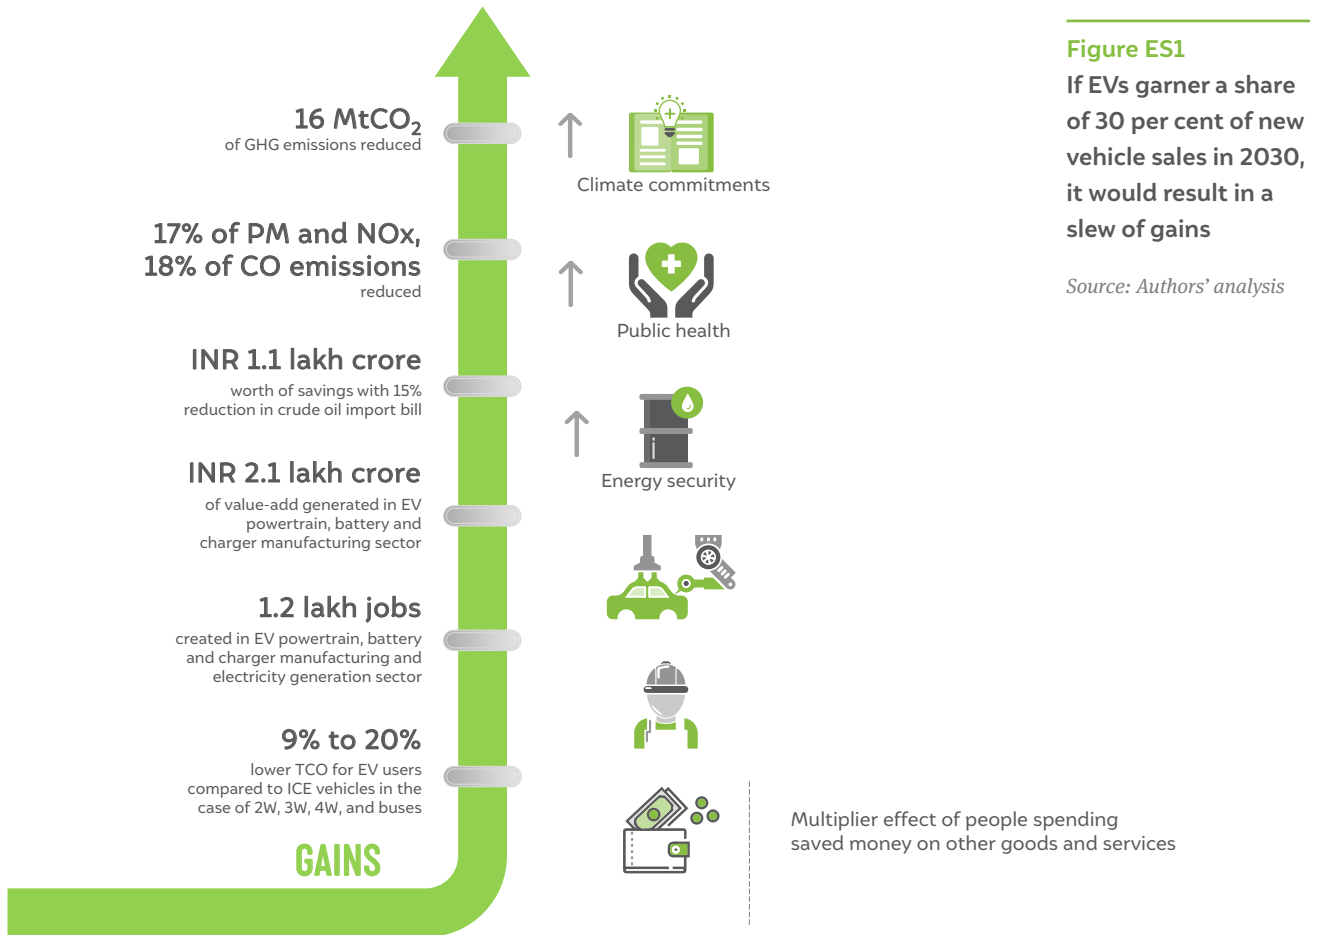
Figure ES1
If EVs garner a share of 30 per cent of new vehicle sales in 2030, it would result in a slew of gains

Source: Authors' analysis

16 $MtCO_2$
of GHG emissions reduced

Climate commitments

17% of PM and NOx, 18% of CO emissions
reduced

Public health

INR 1.1 lakh crore
worth of savings with 15% reduction in crude oil import bill

Energy security

INR 2.1 lakh crore
of value-add generated in EV powertrain, battery and charger manufacturing sector

1.2 lakh jobs
created in EV powertrain, battery and charger manufacturing and electricity generation sector

9% to 20%
lower TCO for EV users compared to ICE vehicles in the case of 2W, 3W, 4W, and buses

Multiplier effect of people spending saved money on other goods and services

GAINS